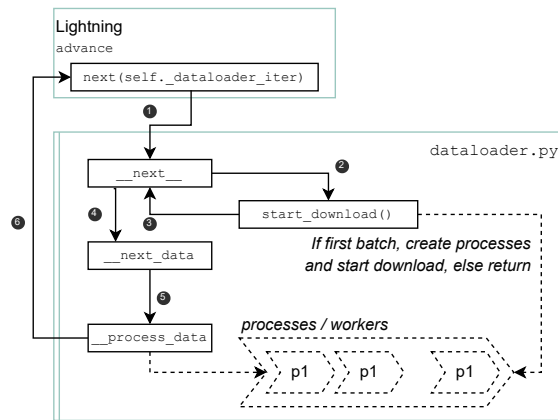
Lightning
advance

next(self._dataloader_iter)

1

dataloader.py

__next__

2

start_download()

4

3

If first batch, create processes and start download, else return

__next_data

6

5

processes / workers

__process_data

p1

p1

p1